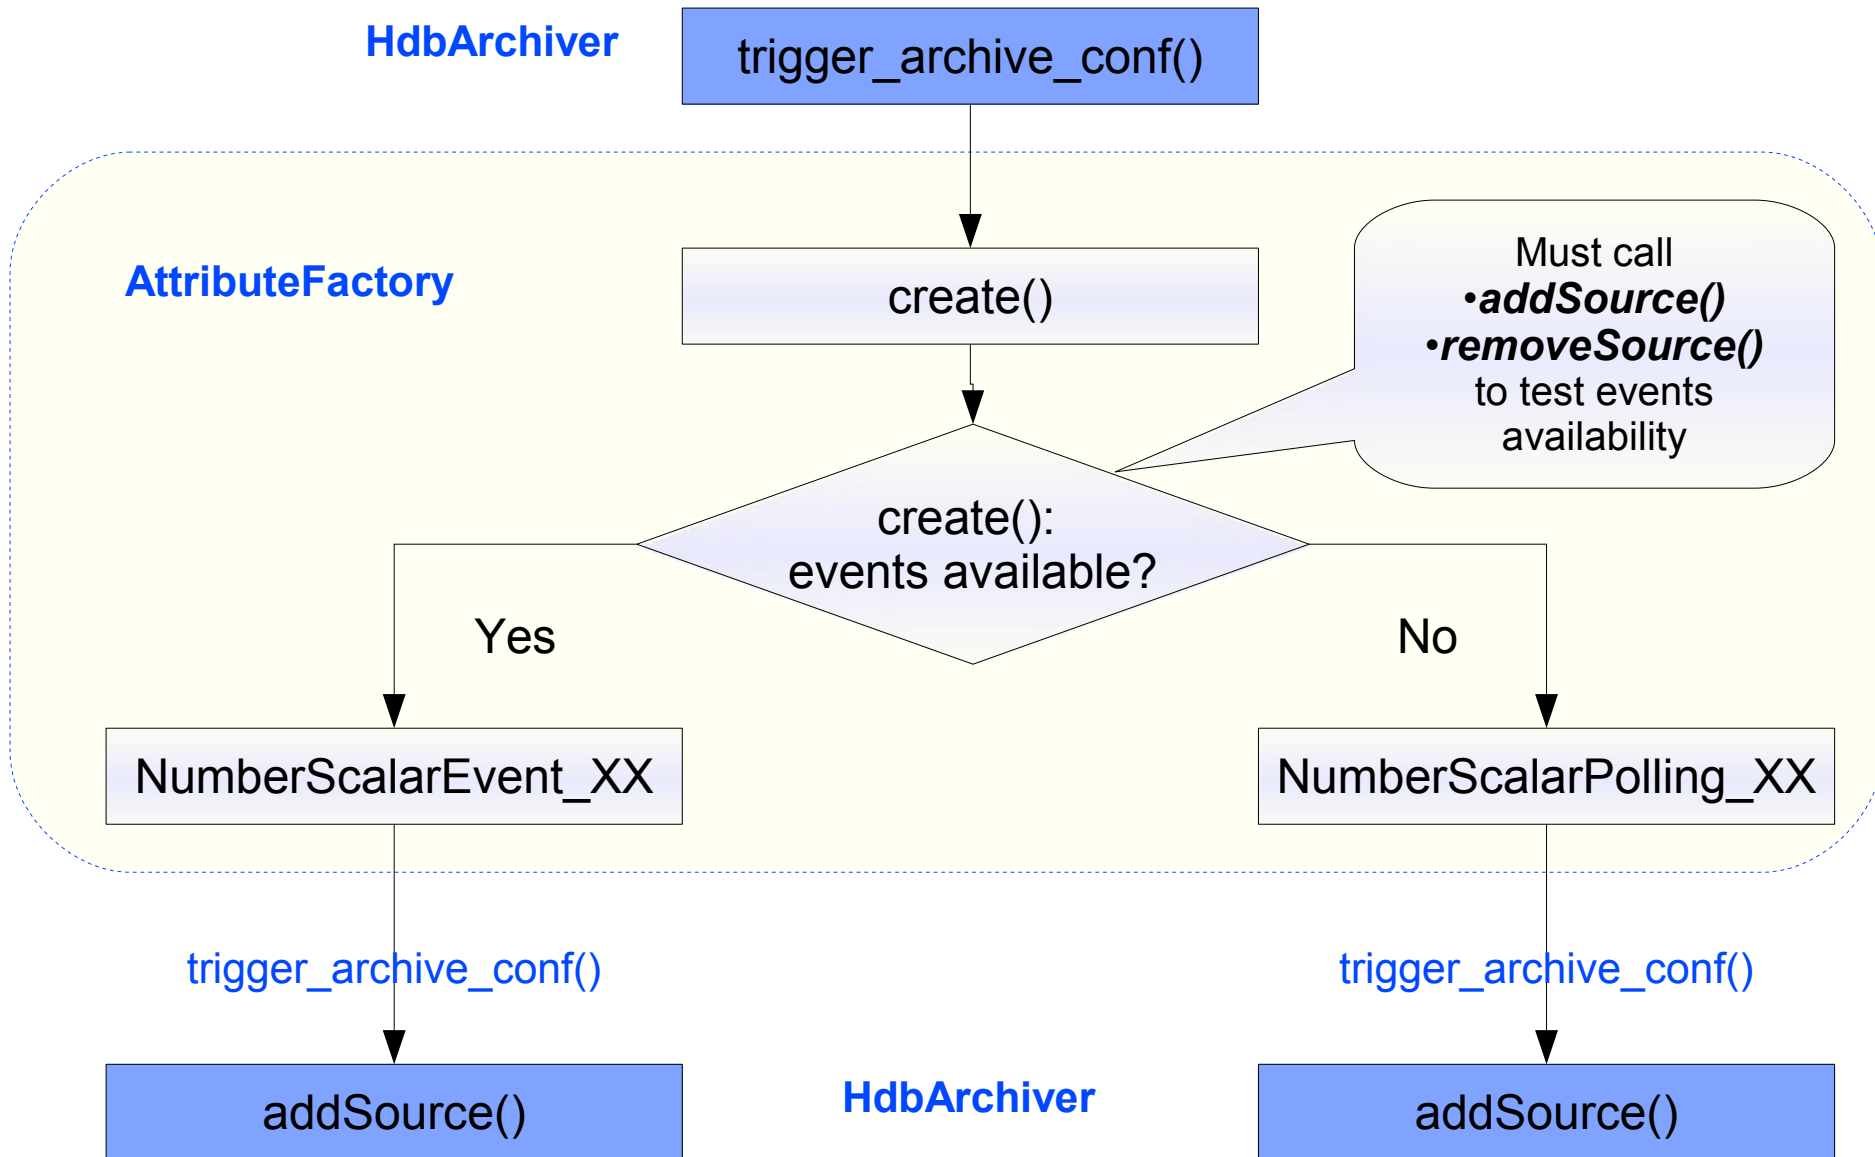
HdbArchiver

trigger_archive_conf()

AttributeFactory

create()

Must call
•***addSource()***
•***removeSource()***
to test events availability

create():
events available?

Yes

No

NumberScalarEvent_XX

NumberScalarPolling_XX

trigger_archive_conf()

trigger_archive_conf()

addSource()

HdbArchiver

addSource()